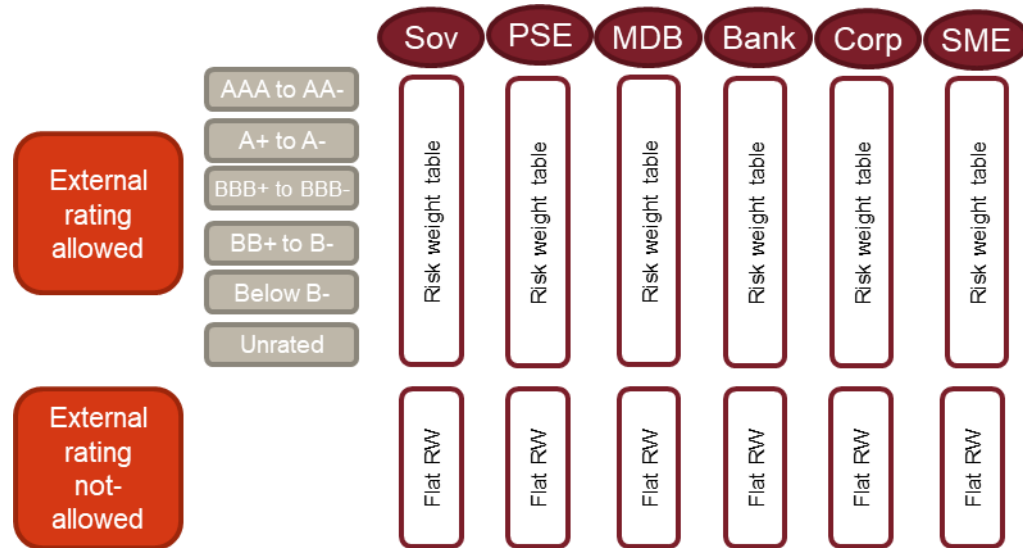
Sov PSE MDB Bank Corp SME

External rating allowed

AAA to AA-
A+ to A-
BBB+ to BBB-
BB+ to B-
Below B-
Unrated

Risk weight table
Risk weight table
Risk weight table
Risk weight table
Risk weight table
Risk weight table

External rating not-allowed

Flat RW
Flat RW
Flat RW
Flat RW
Flat RW
Flat RW